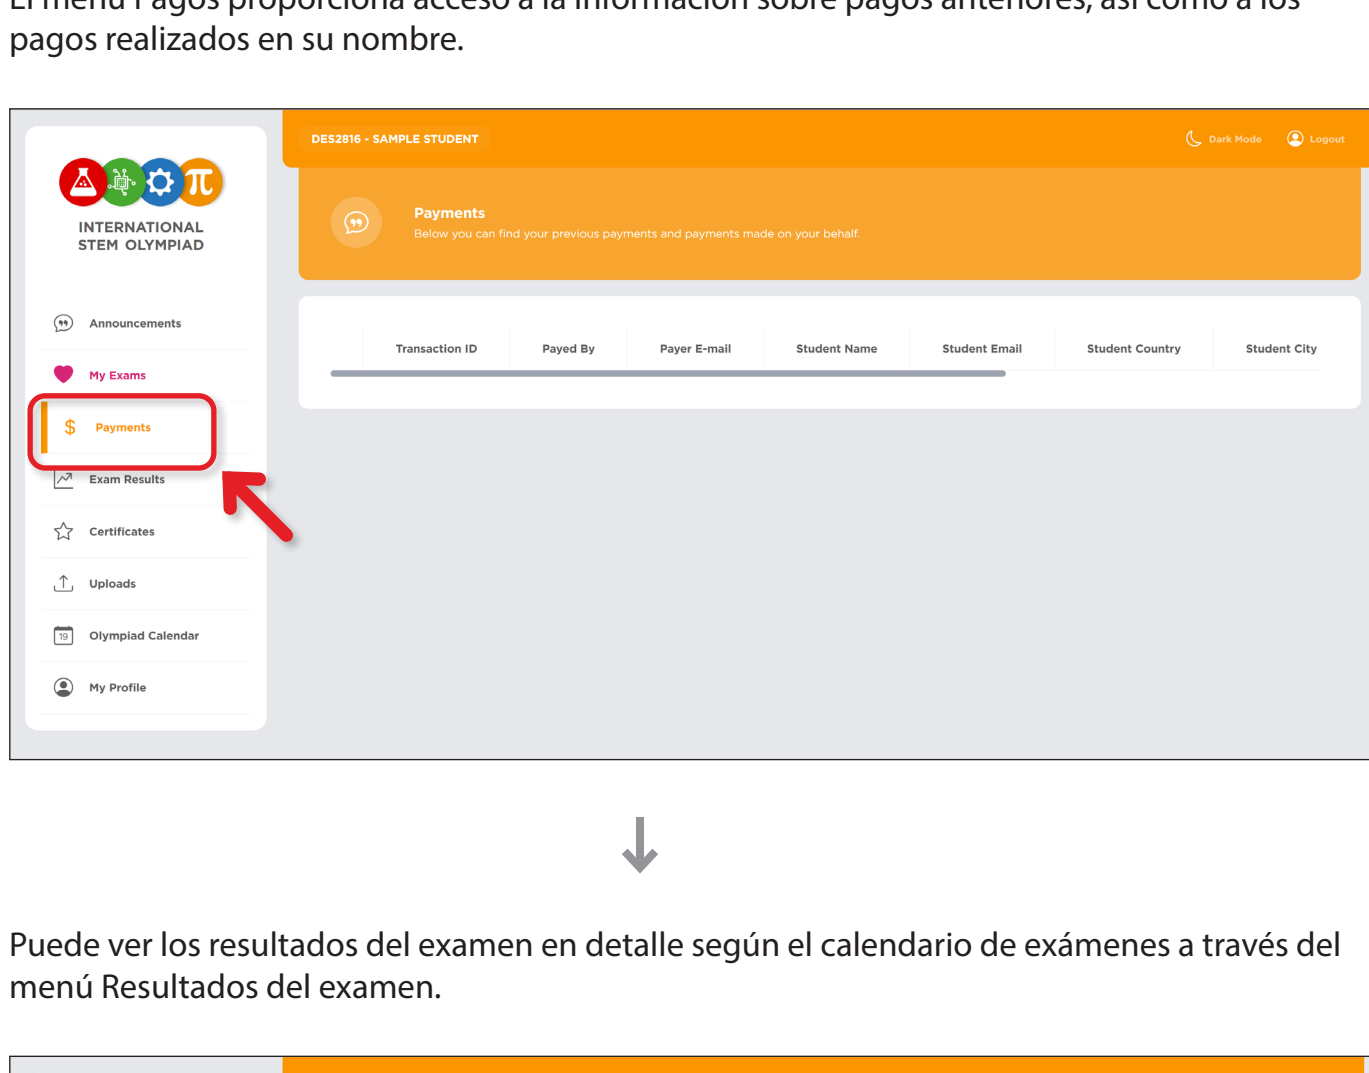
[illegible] pagos realizados en su nombre.

INTERNATIONAL STEM OLYMPIAD

Announcements

My Exams

$ Payments

Exam Results

Certificates

Uploads

19 Olympiad Calendar

My Profile

DES2816 - SAMPLE STUDENT

Dark Mode

Logout

Payments

Below you can find your previous payments and payments made on your behalf.

| | Transaction ID | Payed By | Payer E-mail | Student Name | Student Email | Student Country | Student City |
|---|---|---|---|---|---|---|---|

Puede ver los resultados del examen en detalle según el calendario de exámenes a través del menú Resultados del examen.